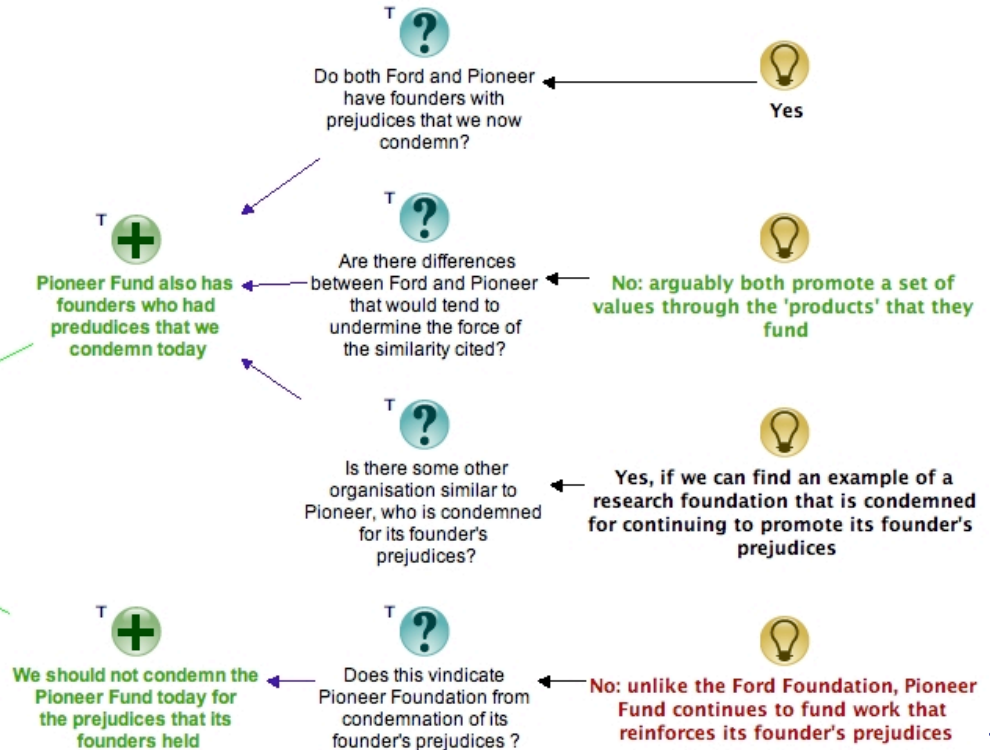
T
Do both Ford and Pioneer have founders with prejudices that we now condemn?

Yes

T
Pioneer Fund also has founders who had predudices that we condemn today

T
Are there differences between Ford and Pioneer that would tend to undermine the force of the similarity cited?

No: arguably both promote a set of values through the 'products' that they fund

T
Is there some other organisation similar to Pioneer, who is condemned for its founder's prejudices?

Yes, if we can find an example of a research foundation that is condemned for continuing to promote its founder's prejudices

T
We should not condemn the Pioneer Fund today for the prejudices that its founders held

T
Does this vindicate Pioneer Foundation from condemnation of its founder's prejudices ?

No: unlike the Ford Foundation, Pioneer Fund continues to fund work that reinforces its founder's prejudices